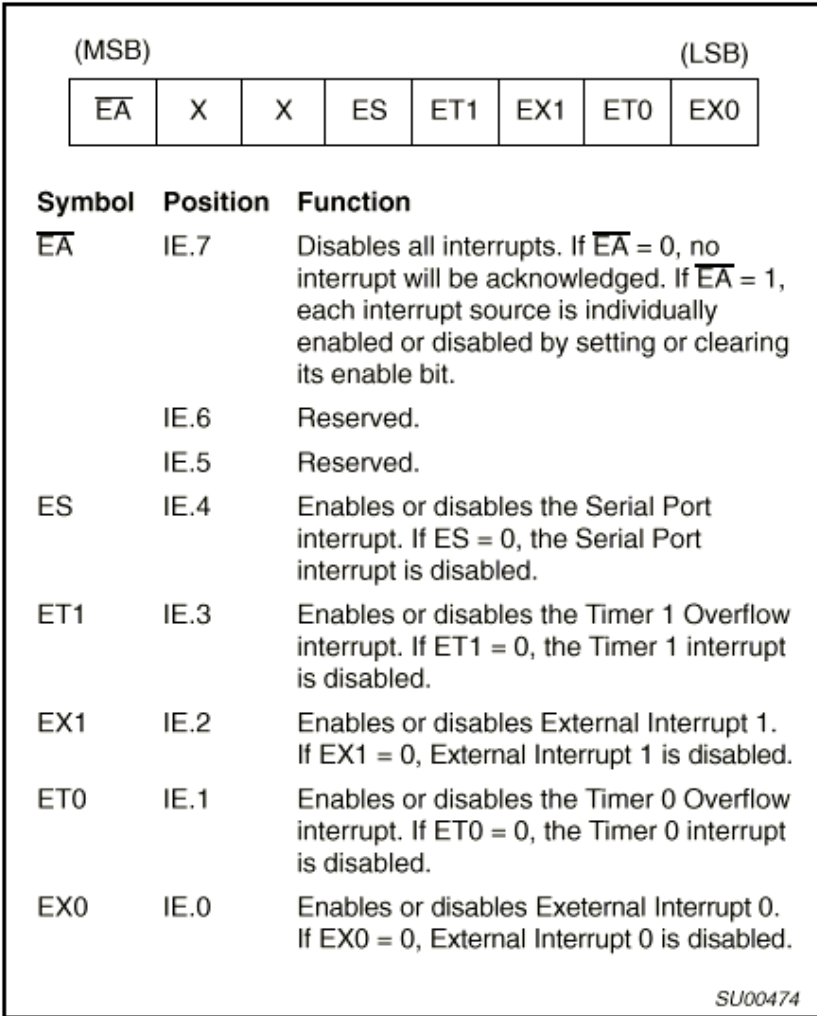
(MSB) (LSB)

| $\overline{EA}$ | X | X | ES | ET1 | EX1 | ET0 | EX0 |
|---|---|---|---|---|---|---|---|

| Symbol | Position | Function |
|---|---|---|
| $\overline{EA}$ | IE.7 | Disables all interrupts. If $\overline{EA}$ = 0, no interrupt will be acknowledged. If $\overline{EA}$ = 1, each interrupt source is individually enabled or disabled by setting or clearing its enable bit. |
| | IE.6 | Reserved. |
| | IE.5 | Reserved. |
| ES | IE.4 | Enables or disables the Serial Port interrupt. If ES = 0, the Serial Port interrupt is disabled. |
| ET1 | IE.3 | Enables or disables the Timer 1 Overflow interrupt. If ET1 = 0, the Timer 1 interrupt is disabled. |
| EX1 | IE.2 | Enables or disables External Interrupt 1. If EX1 = 0, External Interrupt 1 is disabled. |
| ET0 | IE.1 | Enables or disables the Timer 0 Overflow interrupt. If ET0 = 0, the Timer 0 interrupt is disabled. |
| EX0 | IE.0 | Enables or disables Exeternal Interrupt 0. If EX0 = 0, External Interrupt 0 is disabled. |

SU00474